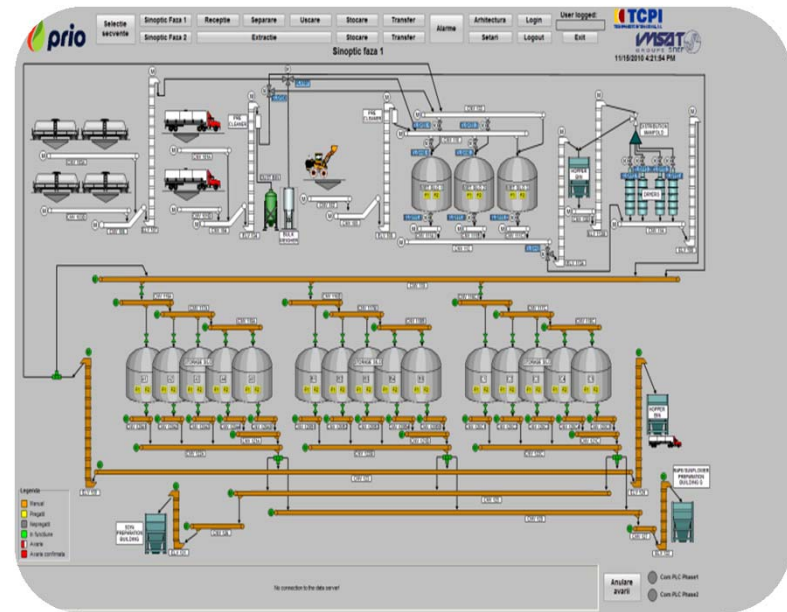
prio

Selectie secvente

Sinoptic Faza 1

Sinoptic Faza 2

Receptie

Separare

Uscare

Stocare

Transfer

Extractie

Stocare

Transfer

Alarme

Arhitectura

Setari

Login

Logout

User logged:

Exit

TCPI

MSAT GROUPE SNEF

11/15/2010 4:21:54 PM

Sinoptic faza 1

PRE CLEANER

PRE CLEANER

BULK WEIGHER

HOPPER BIN

DISTRIBUTION MANIFOLD

DRYER

STORAGE SILO

STORAGE SILO

STORAGE SILO

HOPPER BIN

RAPE/SUNFLOWER PREPARATION BUILDING

SOYA PREPARATION BUILDING

Legenda

Blocat

Pregatit

Nepregatit

In functiune

Avarie

Avarie confirmata

No connection to the data server!

Anulare avarii

Com PLC Phase1

Com PLC Phase2